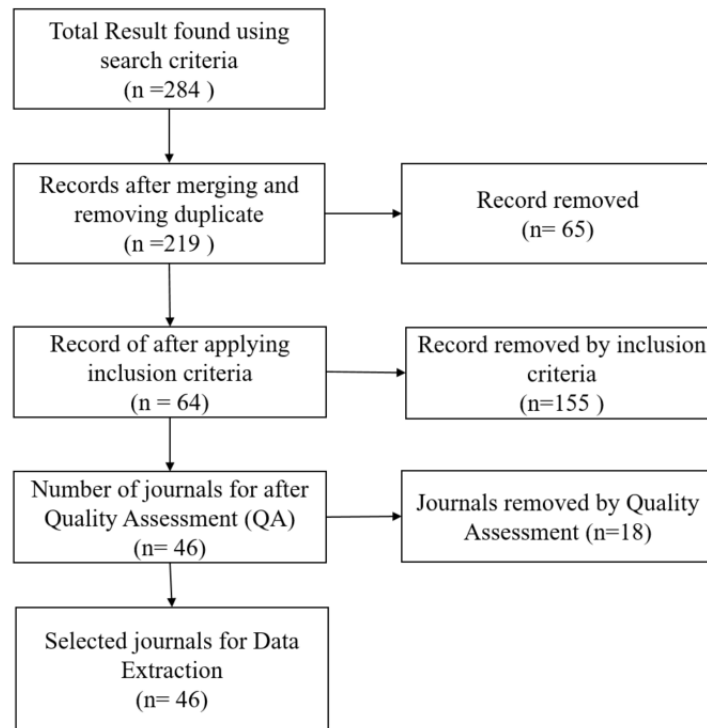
Total Result found using search criteria
(n =284 )

Records after merging and removing duplicate
(n =219 )

Record removed
(n= 65)

Record of after applying inclusion criteria
(n = 64)

Record removed by inclusion criteria
(n=155 )

Number of journals for after Quality Assessment (QA)
(n= 46)

Journals removed by Quality Assessment (n=18)

Selected journals for Data Extraction
(n= 46)